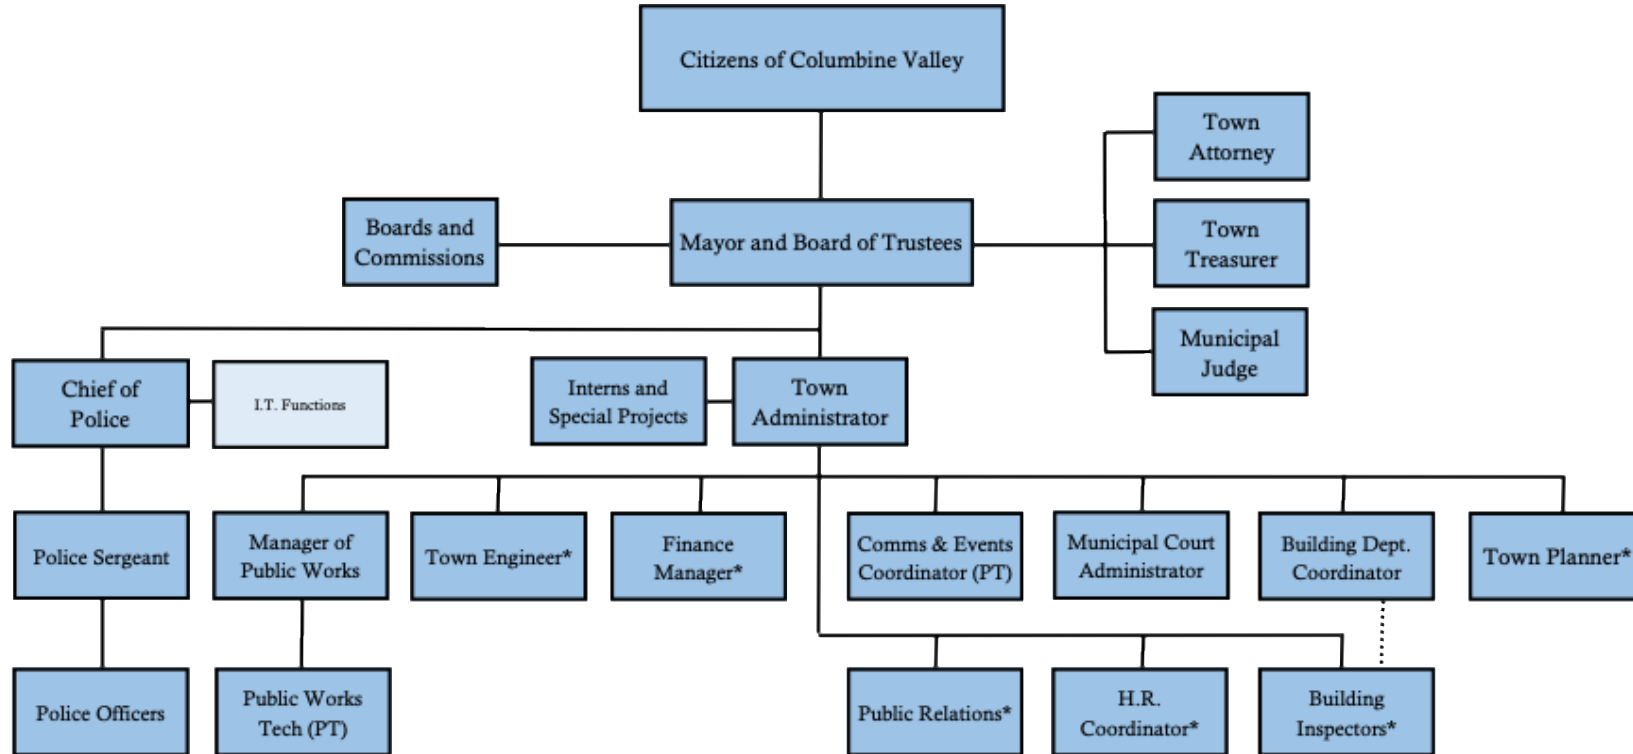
Citizens of Columbine Valley

Town Attorney

Boards and Commissions

Mayor and Board of Trustees

Town Treasurer

Municipal Judge

Chief of Police

I.T. Functions

Interns and Special Projects

Town Administrator

Police Sergeant

Manager of Public Works

Town Engineer*

Finance Manager*

Comms & Events Coordinator (PT)

Municipal Court Administrator

Building Dept. Coordinator

Town Planner*

Police Officers

Public Works Tech (PT)

Public Relations*

H.R. Coordinator*

Building Inspectors*